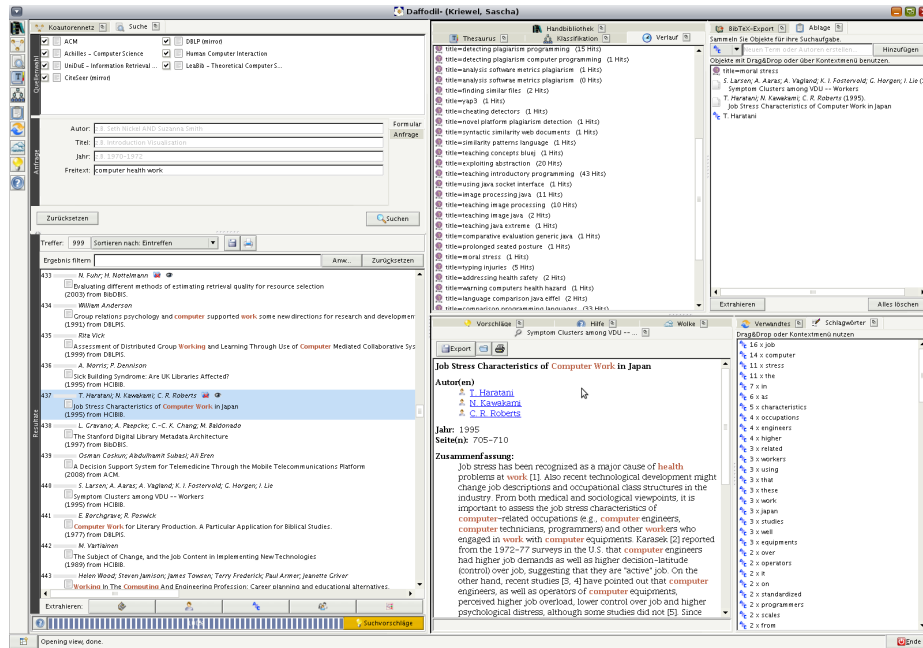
Daffodil - (Kriewel, Sascha)

Koautorennetz | Suche

Quellenwahl
ACM
DBLP (mirror)
Achilles - Computer Science
Human Computer Interaction
UniDuE - Information Retrieval ...
LeaBib - Theoretical Computer S...
CiteSeer (mirror)

Anfrage
Formular
Anfrage
Autor: z.B. Seth Nickel AND Susanna Smith
Titel: z.B. Introduction Visualization
Jahr: z.B. 1970-1972
Freitext: computer health work
Zurücksetzen
Suchen

Resultate
Treffer: 999 Sortieren nach: Eintreffen
Ergebnis filtern Anw... Zurücksetzen

433 N. Fuhr; H. Nottelmann
Evaluating different methods of estimating retrieval quality for resource selection
(2003) from DBLPIS.
434 William Anderson
Group relations psychology and computer supported work some new directions for research and developmen
(1991) from DBLPIS.
435 Rita Vick
Assessment of Distributed Group Working and Learning Through Use of Computer Mediated Collaborative Sys
(1999) from DBLPIS.
436 A. Morris; P. Dennison
Sick Building Syndrome: Are UK Libraries Affected?
(1995) from HCIBIB.
437 T. Haratani; N. Kawakami; C. R. Roberts
Job Stress Characteristics of Computer Work in Japan
(1995) from HCIBIB.
438 L. Gravano; A. Paepcke; C.-C. K. Chang; M. Baldonado
The Stanford Digital Library Metadata Architecture
(1997) from BibDBIS.
439 Osman Coskun; Abdulfraimt Subasi; Ali Eren
A Decision Support System for Telemedicine Through the Mobile Telecommunications Platform
(2008) from ACM.
440 S. Larsen; A. Aaras; A. Vagland; K. I. Fostervold; G. Horgen; I. Lie
Symptom Clusters among VDU -- Workers
(1999) from HCIBIB.
441 E. Borchgrave; R. Poswick
Computer Work for Literary Production. A Particular Application for Biblical Studies.
(1977) from DBLPIS.
442 M. Vartiainen
The Subject of Change, and the Job Content in Implementing New Technologies
(1989) from HCIBIB.
443 Helen Wood; Steven Jamison; James Towsen; Terry Frederick; Paul Armer; Jeanette Griver
Working In The Computing And Engineering Profession: Career planning and educational alternatives.
Extrahieren:
Suchvorschläge

Handbibliothek
Thesaurus | Klassifikation | Verlauf
title=detecting plagiarism programming (15 Hits)
title=detecting plagiarism computer programming (1 Hits)
title=analysis software metrics plagiarism (1 Hits)
title=analysis software metrics plagiarism (0 Hits)
title=finding similar files (2 Hits)
title=yap3 (1 Hits)
title=cheating detectors (1 Hits)
title=novel platform plagiarism detection (1 Hits)
title=syntactic similarity web documents (1 Hits)
title=similarity patterns language (1 Hits)
title=teaching concepts bluej (1 Hits)
title=exploiting abstraction (20 Hits)
title=teaching introductory programming (43 Hits)
title=using java socket interface (1 Hits)
title=image processing java (11 Hits)
title=teaching image processing (10 Hits)
title=teaching image java (2 Hits)
title=teaching java extreme (1 Hits)
title=comparative evaluation generic java (1 Hits)
title=prolonged seated posture (1 Hits)
title=moral stress (1 Hits)
title=typing injuries (5 Hits)
title=addressing health safety (2 Hits)
title=warning computers health hazard (1 Hits)
title=language comparison java eiffel (1 Hits)
title=comparison programming languages (33 Hits)

Vorschläge | Hilfe | Wolke
Symptom Clusters among VDU -- ...
Export
Job Stress Characteristics of Computer Work in Japan
Autor(en)
T. Haratani
N. Kawakami
C. R. Roberts
Jahr: 1995
Seite(n): 705-710
Zusammenfassung:
Job stress has been recognized as a major cause of health problems at work [1]. Also recent technological development might change job descriptions and occupational class structures in the industry. From both medical and sociological viewpoints, it is important to assess the job stress characteristics of computer-related occupations (e.g., computer engineers, computer technicians, programmers) and other workers who engaged in work with computer equipments. Karasek [2] reported from the 1972-77 surveys in the U.S. that computer engineers had higher job demands as well as higher decision-latitude (control) over job, suggesting that they are "active" job. On the other hand, recent studies [3, 4] have pointed out that computer engineers, as well as operators of computer equipments, perceived higher job overload, lower control over job and higher psychological distress, although some studies did not [5]. Since

BibTeX-Export | Ablage
Sammeln Sie Objekte für Ihre Suchaufgabe.
Neuen Term oder Autoren erstellen... Hinzufügen
Objekte mit Drag&Drop oder über Kontextmenü benutzen.
title=moral stress
S. Larsen; A. Aaras; A. Vagland; K. I. Fostervold; G. Horgen; I. Lie (1999)
Symptom Clusters among VDU -- Workers
T. Haratani; N. Kawakami; C. R. Roberts (1995).
Job Stress Characteristics of Computer Work in Japan
T. Haratani
Extrahieren
Alles löschen

Verwandtes | Schlagwörter
Drag&Drop oder Kontextmenü nutzen
16 x job
14 x computer
11 x stress
11 x the
7 x in
6 x as
5 x characteristics
4 x occupations
4 x engineers
4 x higher
3 x related
3 x workers
3 x using
3 x that
3 x these
3 x work
3 x japan
3 x studies
3 x well
3 x equipments
2 x over
2 x operators
2 x it
2 x on
2 x standardized
2 x programmers
2 x scales
2 x from

Opening view, done.
Ende